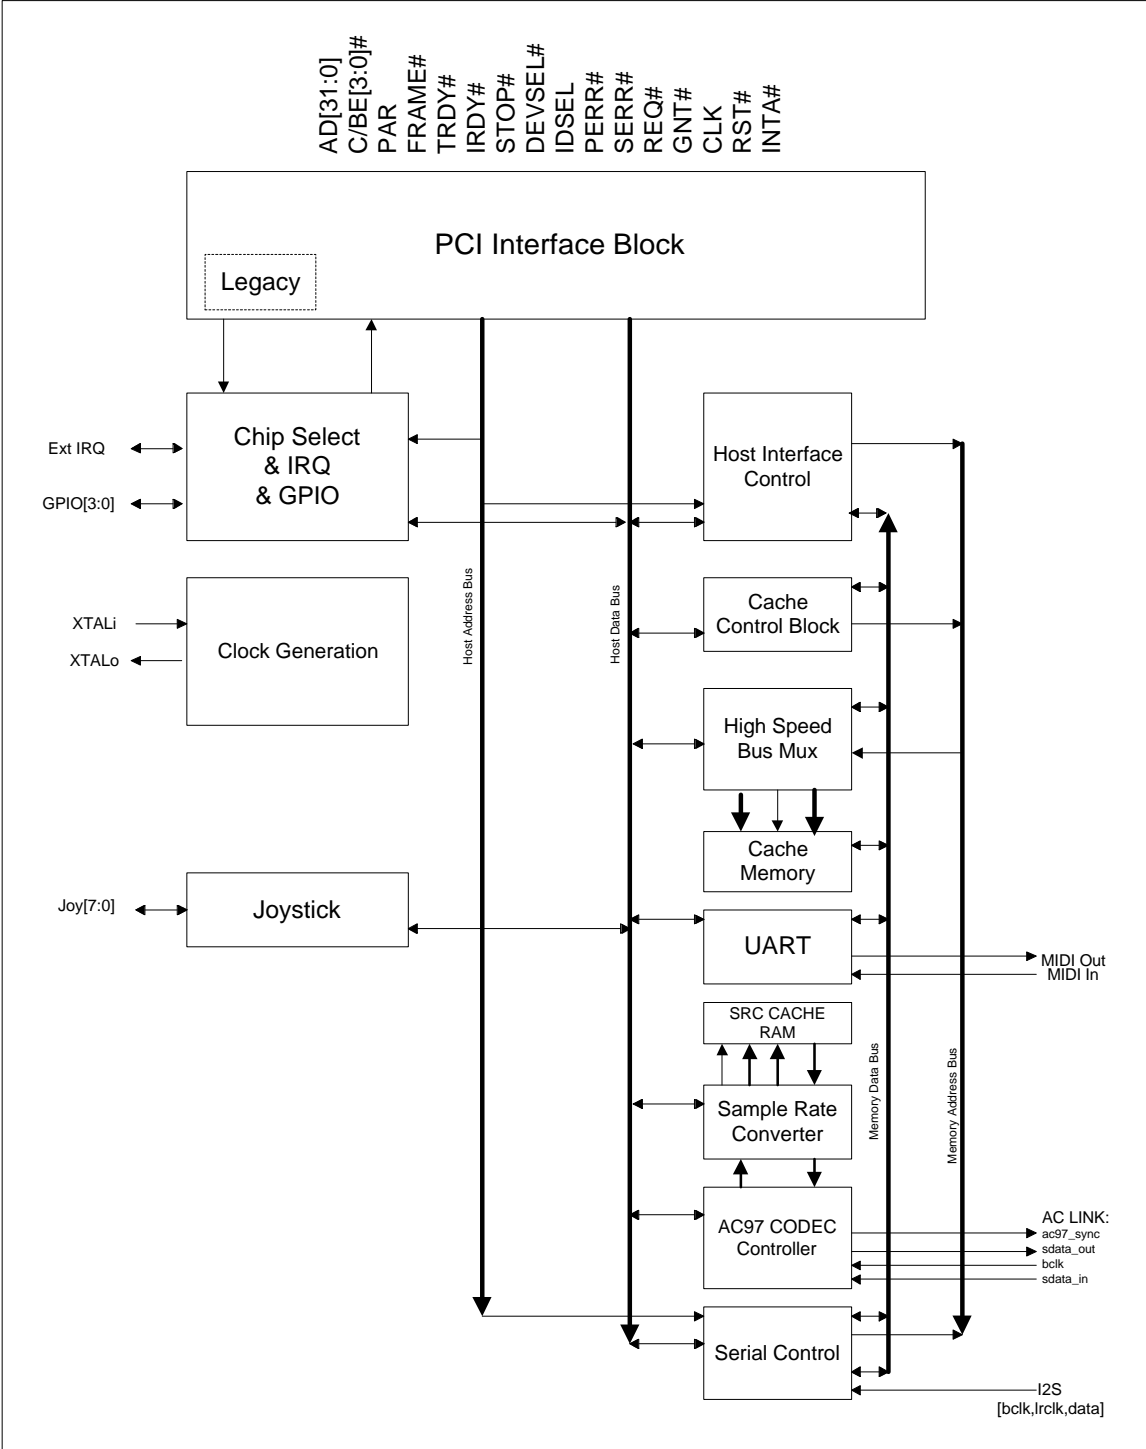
AD[31:0]
C/BE[3:0]#
PAR
FRAME#
TRDY#
IRDY#
STOP#
DEVSEL#
IDSEL
PERR#
SERR#
REQ#
GNT#
CLK
RST#
INTA#

PCI Interface Block

Legacy

Ext IRQ
GPIO[3:0]

Chip Select & IRQ & GPIO

Host Interface Control

XTALi
XTALo

Clock Generation

Host Address Bus

Host Data Bus

Cache Control Block

High Speed Bus Mux

Cache Memory

Joy[7:0]

Joystick

UART

MIDI Out
MIDI In

SRC CACHE RAM

Sample Rate Converter

Memory Data Bus

Memory Address Bus

AC97 CODEC Controller

AC LINK:
ac97_sync
sdata_out
bclk
sdata_in

Serial Control

I2S
[bclk,lrclk,data]